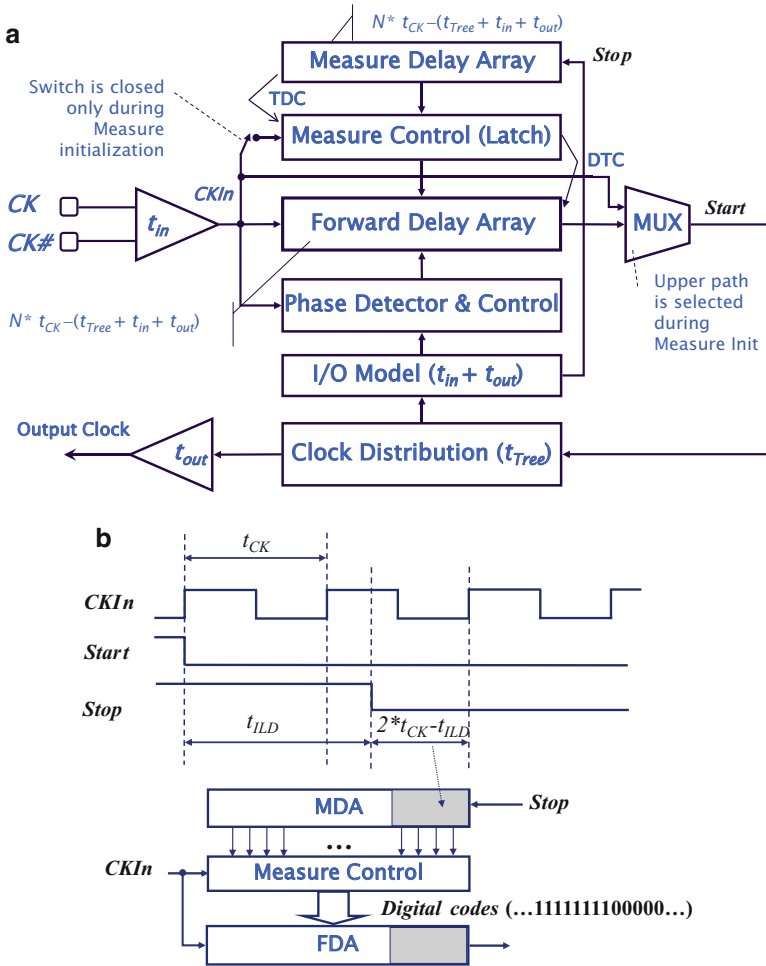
a

$N^* \ t_{CK}-(t_{Tree}+t_{in}+t_{out})$

Measure Delay Array

Stop

Switch is closed only during Measure initialization

TDC

Measure Control (Latch)

DTC

CKIn

CK

CK#

$t_{in}$

Forward Delay Array

MUX

Start

Upper path is selected during Measure Init

$N^* \ t_{CK}-(t_{Tree}+t_{in}+t_{out})$

Phase Detector & Control

I/O Model ($t_{in}+t_{out}$)

Output Clock

$t_{out}$

Clock Distribution ($t_{Tree}$)

b

$t_{CK}$

CKIn

Start

Stop

$t_{ILD}$

$2^*t_{CK}-t_{ILD}$

MDA

Stop

…

CKIn

Measure Control

Digital codes (…1111111100000…)

FDA